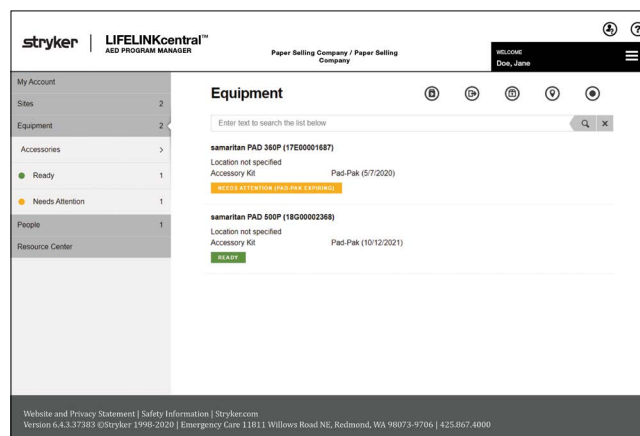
stryker | LIFELINKcentral™
AED PROGRAM MANAGER

Paper Selling Company / Paper Selling Company

WELCOME
Doe, Jane

My Account
Sites 2
Equipment 2
Accessories >
Ready 1
Needs Attention 1
People 1
Resource Center

Equipment

Enter text to search the list below

samaritan PAD 360P (17E00001687)
Location not specified
Accessory Kit Pad-Pak (5/7/2020)
NEEDS ATTENTION (PAD-PAK EXPIRING)

samaritan PAD 500P (18G00002368)
Location not specified
Accessory Kit Pad-Pak (10/12/2021)
READY

Website and Privacy Statement | Safety Information | Stryker.com
Version 6.4.3.37383 ©Stryker 1998-2020 | Emergency Care 11811 Willows Road NE, Redmond, WA 98073-9706 | 425.867.4000